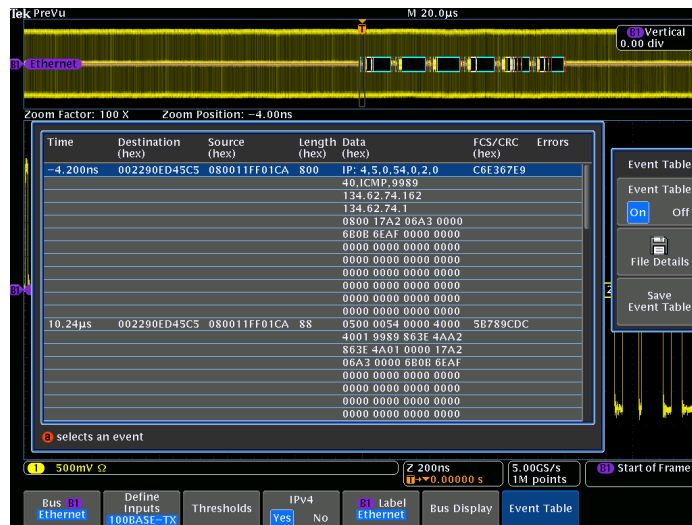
Tek PreVu

M 20.0µs

T

B1 Vertical 0.00 div

B1 Ethernet

Zoom Factor: 100 X    Zoom Position: −4.00ns

| Time | Destination (hex) | Source (hex) | Length (hex) | Data (hex) | FCS/CRC (hex) | Errors |
|---|---|---|---|---|---|---|
| −4.200ns | 002290ED45C5 | 080011FF01CA | 800 | IP: 4,5,0,54,0,2,0 | C6E367E9 | |
| | | | | 40,ICMP,9989 | | |
| | | | | 134.62.74.162 | | |
| | | | | 134.62.74.1 | | |
| | | | | 0800 17A2 06A3 0000 | | |
| | | | | 6B0B 6EAF 0000 0000 | | |
| | | | | 0000 0000 0000 0000 | | |
| | | | | 0000 0000 0000 0000 | | |
| | | | | 0000 0000 0000 0000 | | |
| | | | | 0000 0000 0000 0000 | | |
| | | | | 0000 0000 0000 0000 | | |
| | | | | 0000 0000 0000 | | |
| 10.24µs | 002290ED45C5 | 080011FF01CA | 88 | 0500 0054 0000 4000 | 5B789CDC | |
| | | | | 4001 9989 863E 4AA2 | | |
| | | | | 863E 4A01 0000 17A2 | | |
| | | | | 06A3 0000 6B0B 6EAF | | |
| | | | | 0000 0000 0000 0000 | | |
| | | | | 0000 0000 0000 0000 | | |
| | | | | 0000 0000 0000 0000 | | |
| | | | | 0000 0000 0000 0000 | | |

a selects an event

Event Table

Event Table
On Off

File Details

Save Event Table

B1

1 500mV Ω

Z 200ns
T→▼0.00000 s

5.00GS/s
1M points

B1 Start of Frame

Bus B1 Ethernet | Define Inputs 100BASE-TX | Thresholds | IPv4 Yes No | B1 Label Ethernet | Bus Display | Event Table